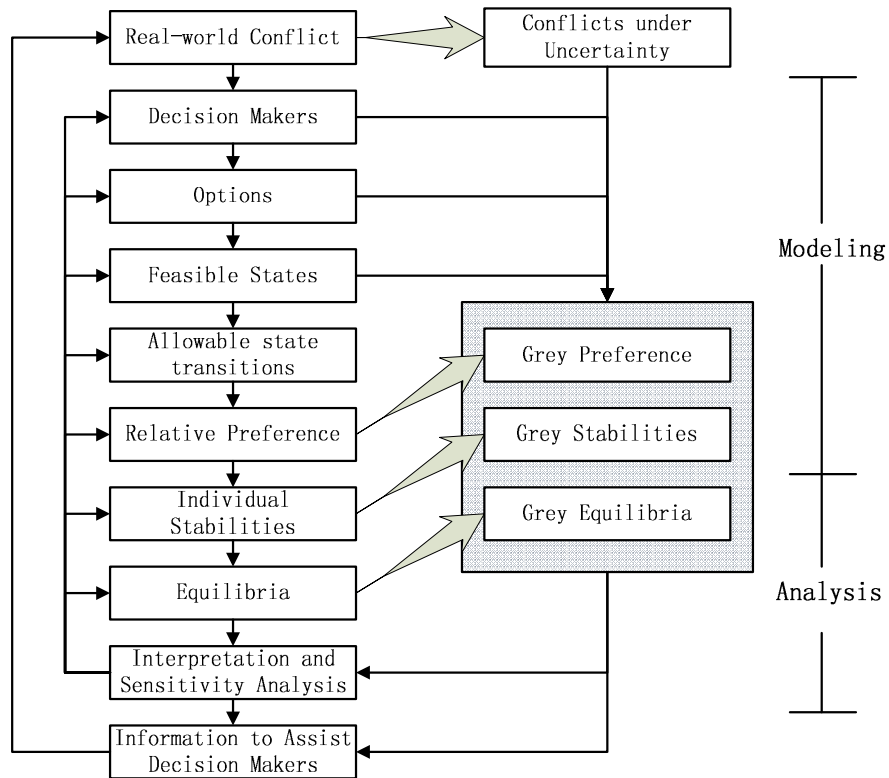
Real-world Conflict

Conflicts under Uncertainty

Decision Makers

Options

Feasible States

Allowable state transitions

Relative Preference

Individual Stabilities

Equilibria

Interpretation and Sensitivity Analysis

Information to Assist Decision Makers

Grey Preference

Grey Stabilities

Grey Equilibria

Modeling

Analysis